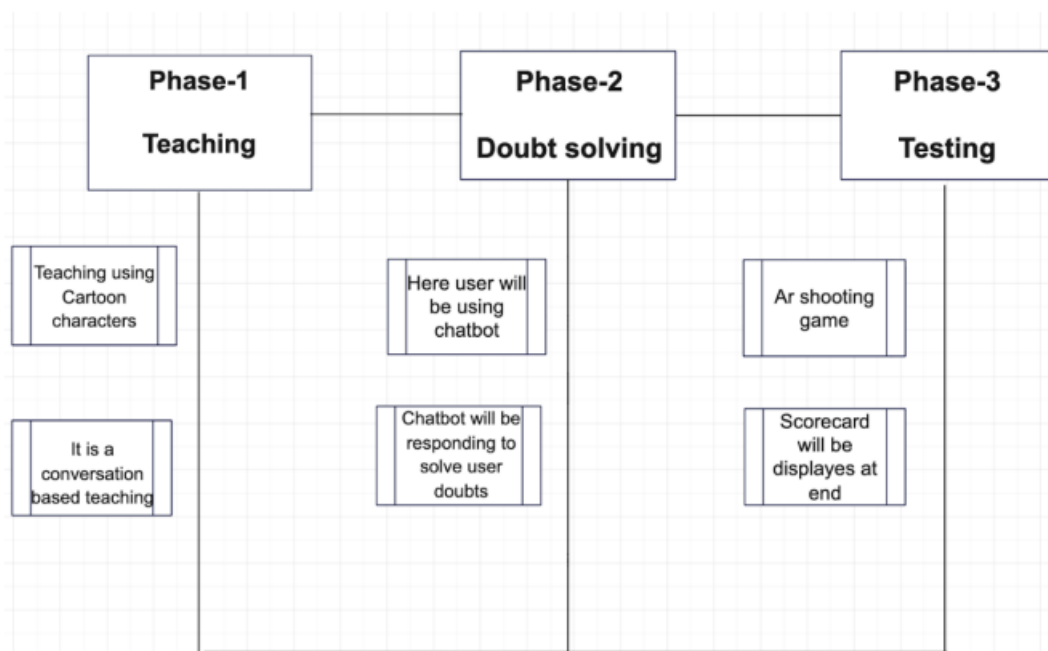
Phase-1

Teaching

Phase-2

Doubt solving

Phase-3

Testing

Teaching using Cartoon characters

It is a conversation based teaching

Here user will be using chatbot

Chatbot will be responding to solve user doubts

Ar shooting game

Scorecard will be displayes at end